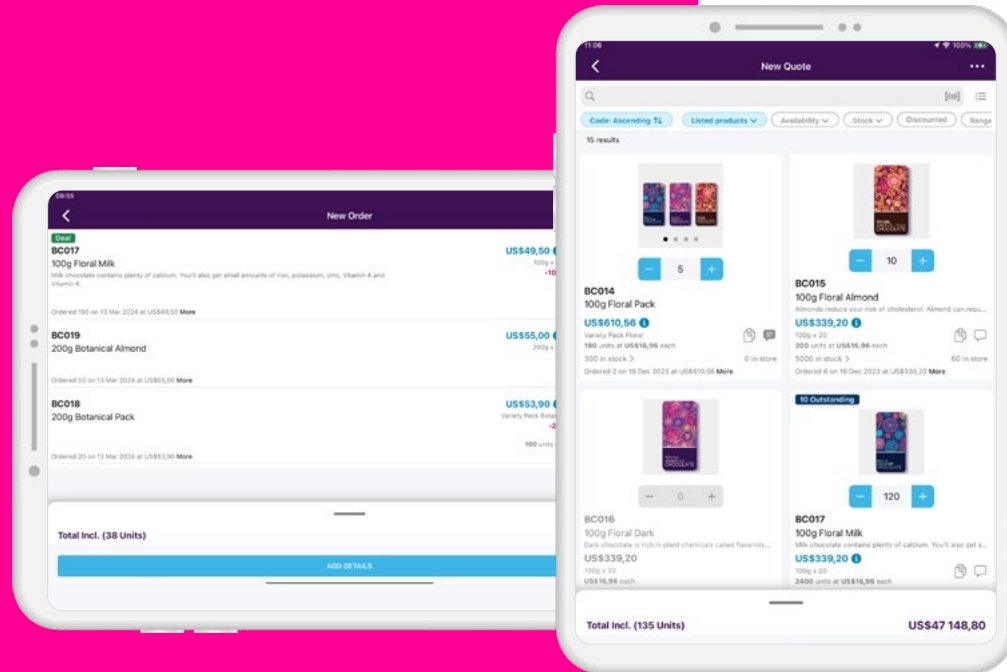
09:55

New Order

Deal
BC017
100g Floral Milk
Milk chocolate contains plenty of calcium. You'll also get small amounts of iron, potassium, zinc, Vitamin A and Vitamin K.
US$49,50
100g x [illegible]
-10
Ordered 100 on 13 Mar 2024 at US$49,50 More

BC019
200g Botanical Almond
US$55,00
200g x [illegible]
Ordered 50 on 13 Mar 2024 at US$55,00 More

BC018
200g Botanical Pack
US$53,90
Variety Pack Bota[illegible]
-2
100 units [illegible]
Ordered 20 on 13 Mar 2024 at US$53,90 More

Total Incl. (38 Units)

ADD DETAILS

11:06
100%

New Quote

Code: Ascending
Listed products
Availability
Stock
Discounted
Range

15 results

5
BC014
100g Floral Pack
US$610,56
Variety Pack Floral
180 units at US$16,96 each
300 in stock >
0 in store
Ordered 2 on 19 Dec 2023 at US$610,56 More

10
BC015
100g Floral Almond
Almonds reduce your risk of cholesterol. Almond can repu...
US$339,20
100g x 20
200 units at US$16,96 each
5000 in stock >
60 in store
Ordered 6 on 19 Dec 2023 at US$339,20 More

0
BC016
100g Floral Dark
Dark chocolate is rich in plant chemicals called flavanols...
US$339,20
100g x 20
US$16,96 each

10 Outstanding
120
BC017
100g Floral Milk
Milk chocolate contains plenty of calcium. You'll also get s...
US$339,20
100g x 20
2400 units at US$16,96 each

Total Incl. (135 Units)
US$47 148,80